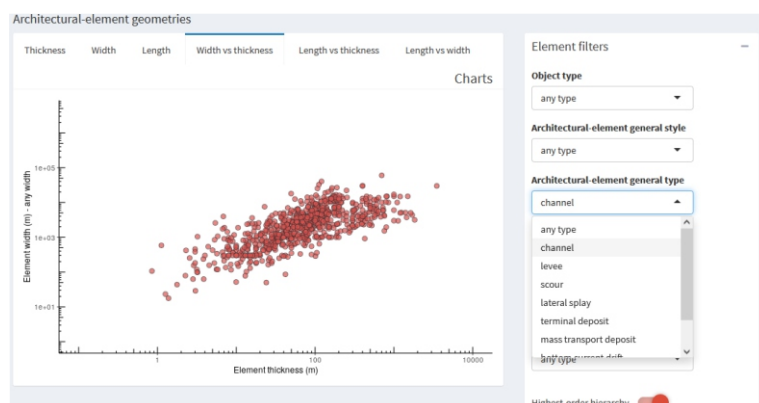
Architectural-element geometries

Thickness | Width | Length | Width vs thickness | Length vs thickness | Length vs width

Charts

Element width (m) - any width

1e+05

1e+03

1e+01

1

100

10000

Element thickness (m)

Element filters

−

Object type

any type

Architectural-element general style

any type

Architectural-element general type

channel

any type
channel
levee
scour
lateral splay
terminal deposit
mass transport deposit
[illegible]

any type

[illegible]